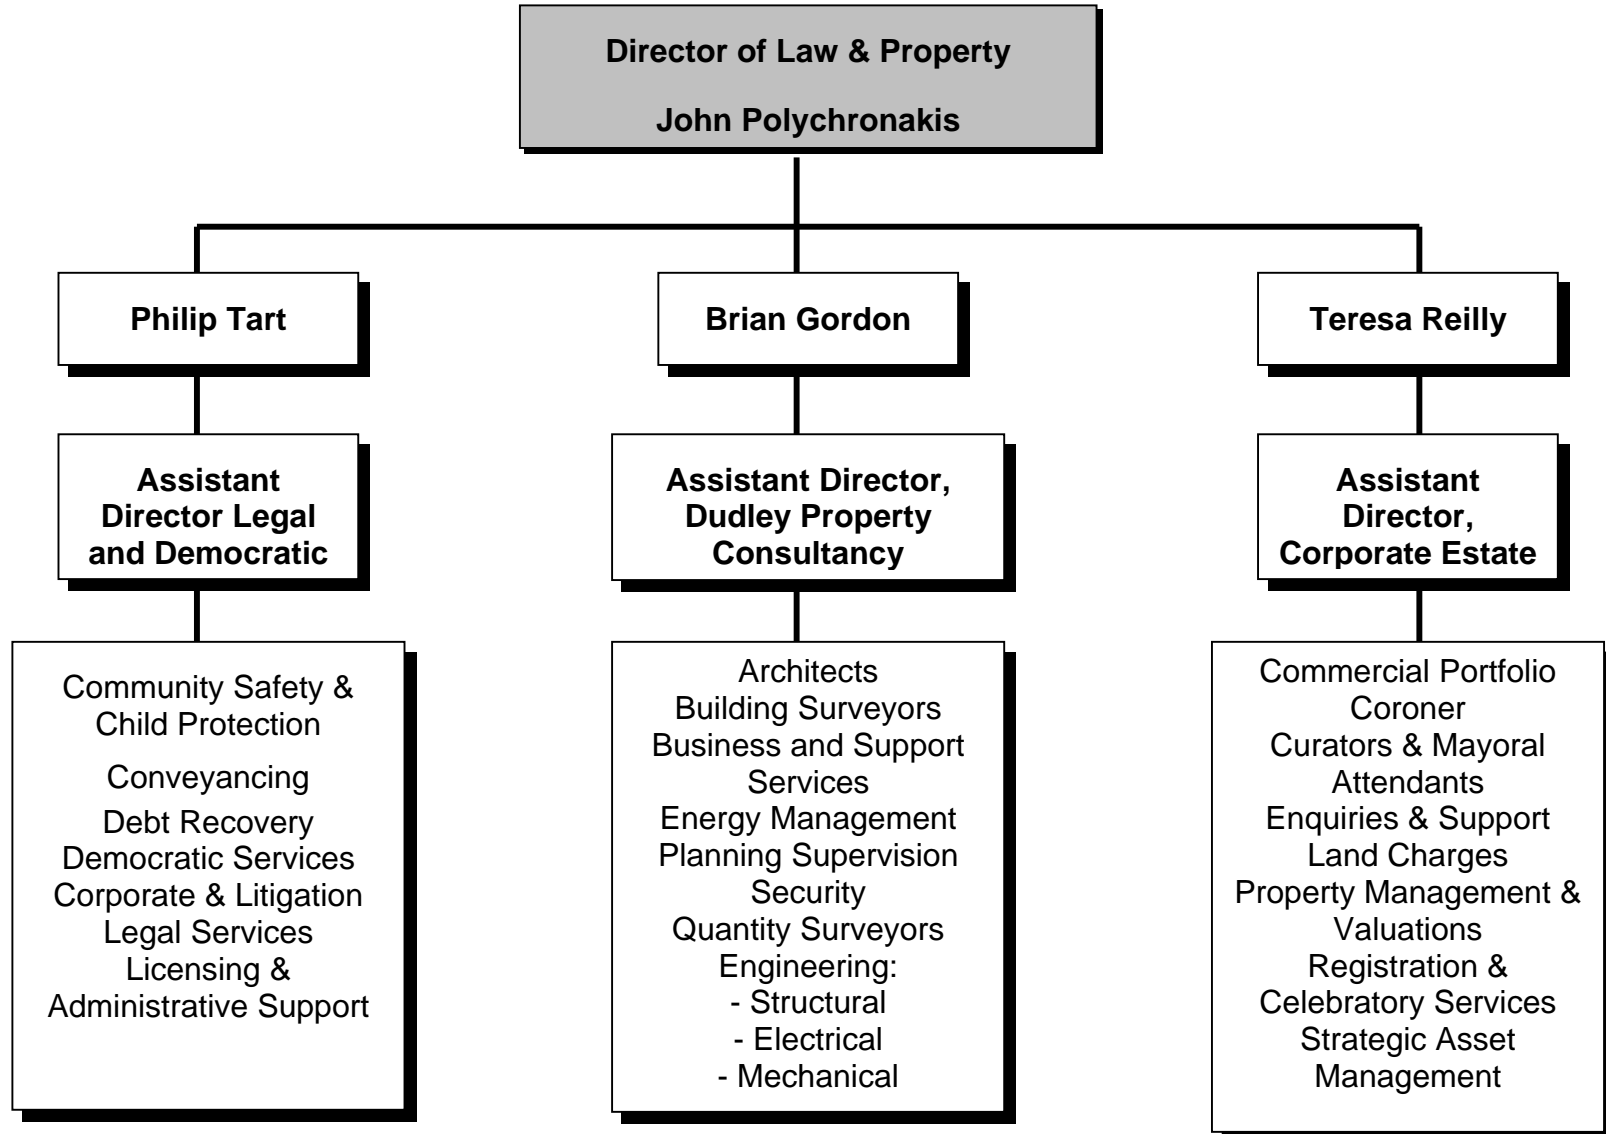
Director of Law & Property

John Polychronakis

Philip Tart

Assistant Director Legal and Democratic

Community Safety & Child Protection

Conveyancing

Debt Recovery
Democratic Services
Corporate & Litigation Legal Services
Licensing & Administrative Support

Brian Gordon

Assistant Director, Dudley Property Consultancy

Architects
Building Surveyors
Business and Support Services
Energy Management
Planning Supervision
Security
Quantity Surveyors
Engineering:
- Structural
- Electrical
- Mechanical

Teresa Reilly

Assistant Director, Corporate Estate

Commercial Portfolio
Coroner
Curators & Mayoral Attendants
Enquiries & Support
Land Charges
Property Management & Valuations
Registration & Celebratory Services
Strategic Asset Management